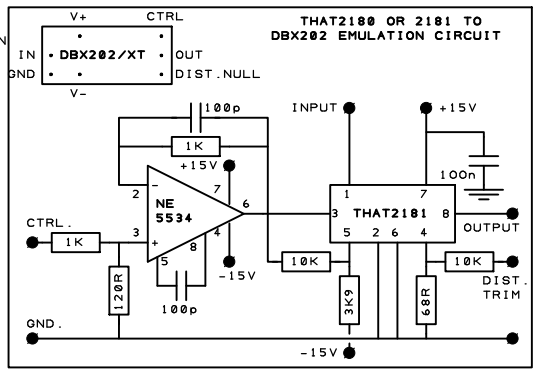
V+ CTRL
IN DBX202/XT OUT
GND DIST.NULL
V-

THAT2180 OR 2181 TO DBX202 EMULATION CIRCUIT

100p
1K
+15V
2
7
NE 5534
6
3
4
CTRL.
1K
5
8
-15V
100p
120R
GND.

INPUT
+15V
1
7
100n
3
THAT2181
8
OUTPUT
5
2
6
4
10K
10K
DIST. TRIM
3K9
68R
-15V